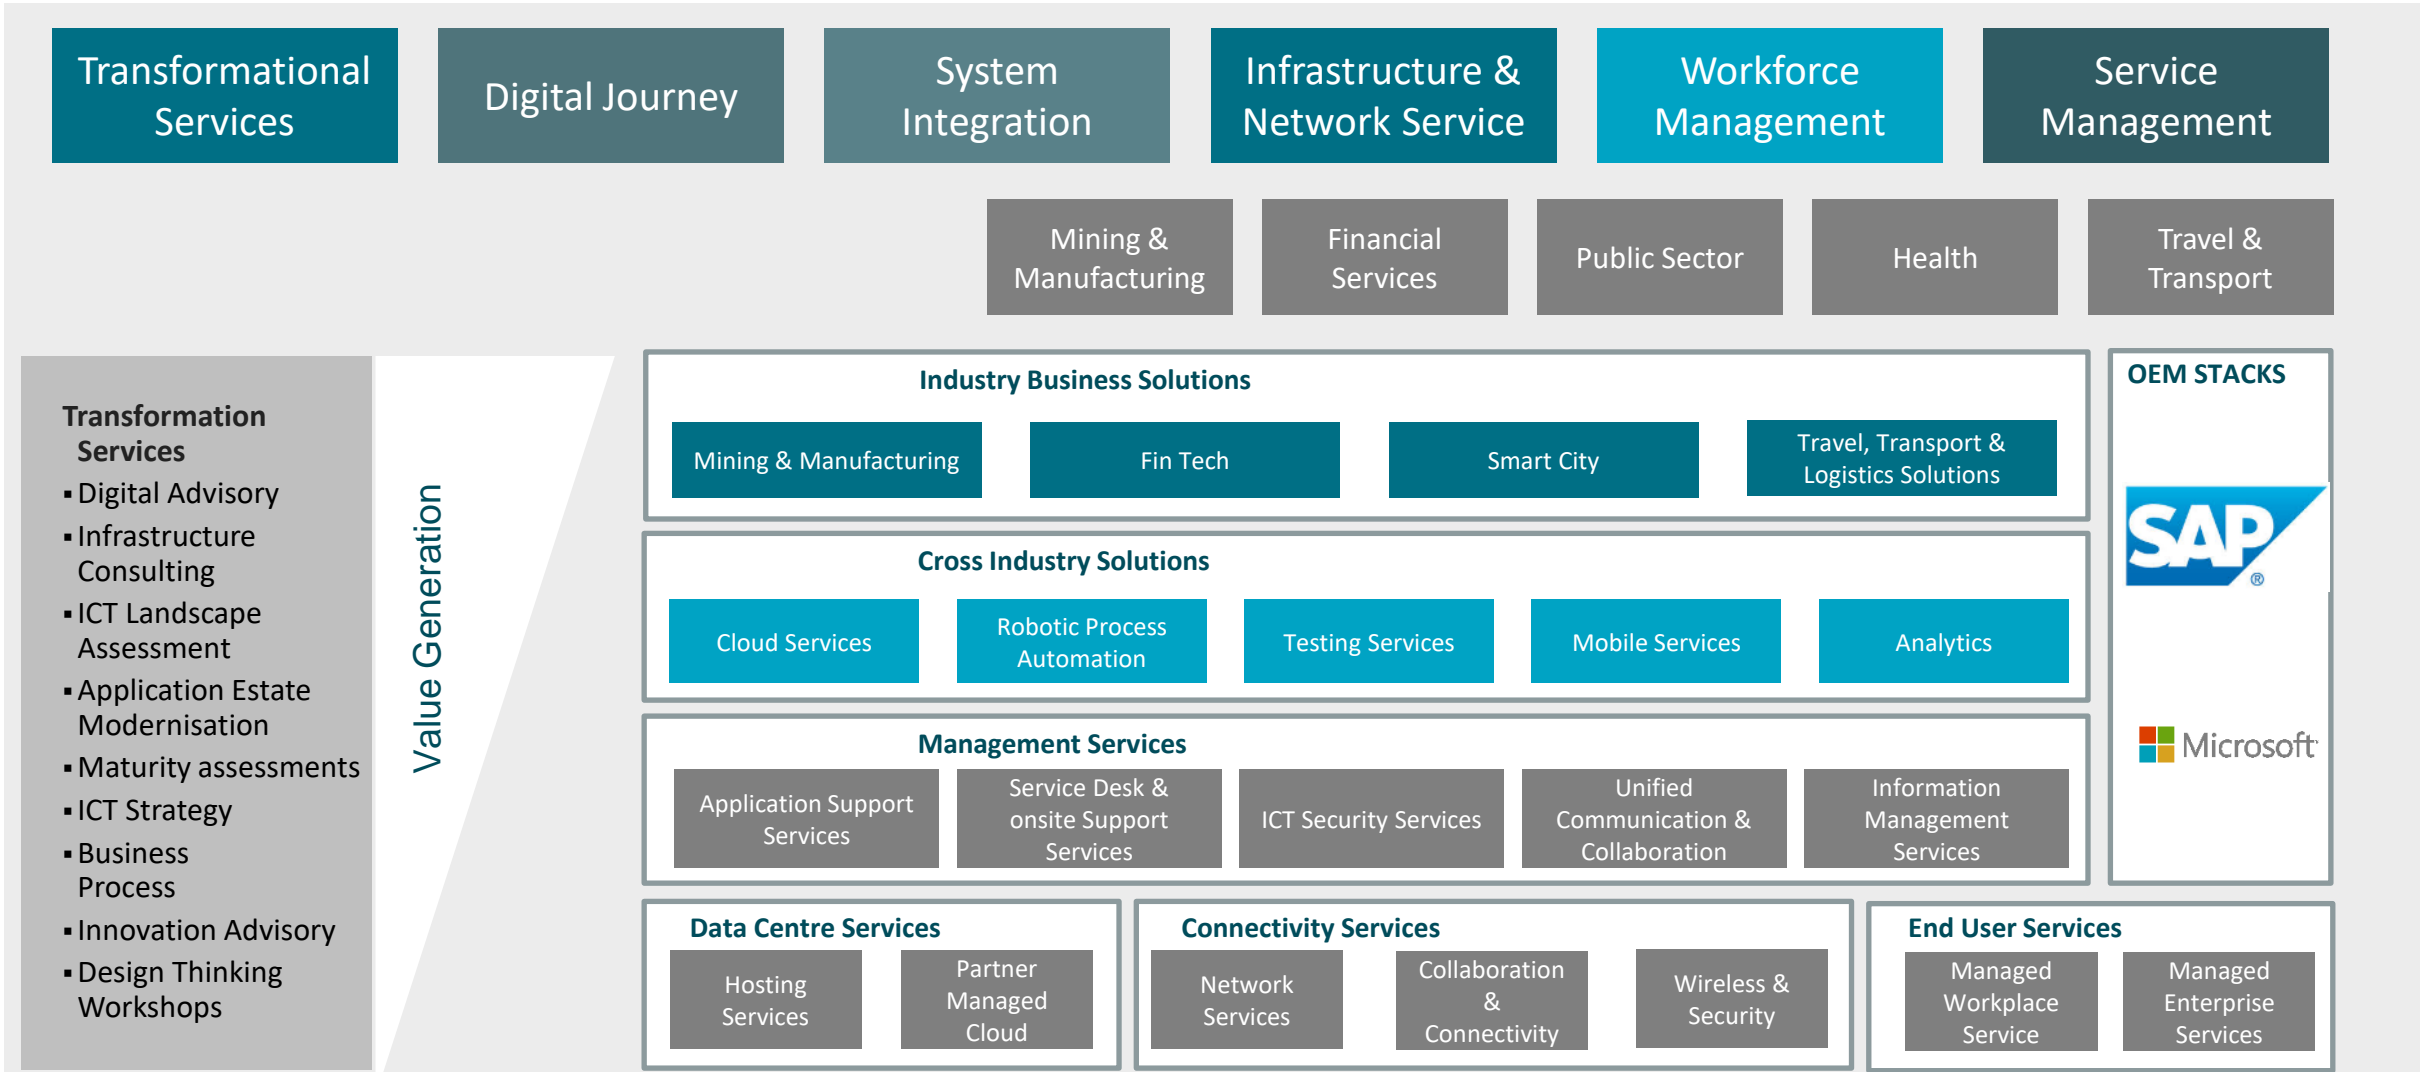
Transformational Services

Digital Journey

System Integration

Infrastructure & Network Service

Workforce Management

Service Management

Mining & Manufacturing

Financial Services

Public Sector

Health

Travel & Transport

Transformation Services
- Digital Advisory
- Infrastructure Consulting
- ICT Landscape Assessment
- Application Estate Modernisation
- Maturity assessments
- ICT Strategy
- Business Process
- Innovation Advisory
- Design Thinking Workshops

Value Generation

Industry Business Solutions

Mining & Manufacturing

Fin Tech

Smart City

Travel, Transport & Logistics Solutions

Cross Industry Solutions

Cloud Services

Robotic Process Automation

Testing Services

Mobile Services

Analytics

Management Services

Application Support Services

Service Desk & onsite Support Services

ICT Security Services

Unified Communication & Collaboration

Information Management Services

OEM STACKS

SAP

Microsoft

Data Centre Services

Hosting Services

Partner Managed Cloud

Connectivity Services

Network Services

Collaboration & Connectivity

Wireless & Security

End User Services

Managed Workplace Service

Managed Enterprise Services